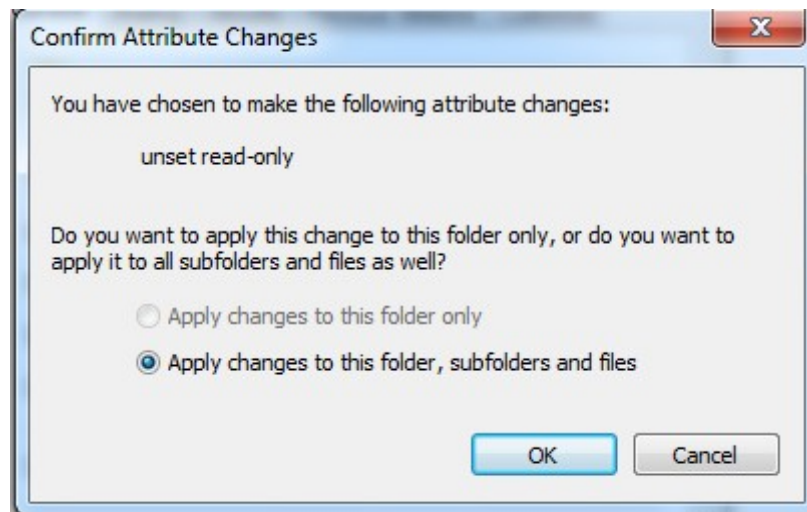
Confirm Attribute Changes

X

You have chosen to make the following attribute changes:

unset read-only

Do you want to apply this change to this folder only, or do you want to apply it to all subfolders and files as well?

Apply changes to this folder only

Apply changes to this folder, subfolders and files

OK

Cancel